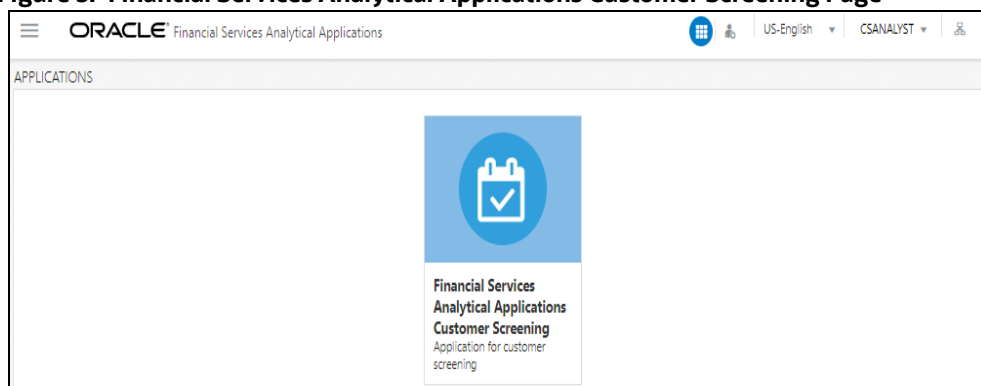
Figure 3: Financial Services Analytical Applications Customer Screening Page

ORACLE® Financial Services Analytical Applications

US-English ▾ CSANALYST ▾

APPLICATIONS

Financial Services Analytical Applications Customer Screening
Application for customer screening